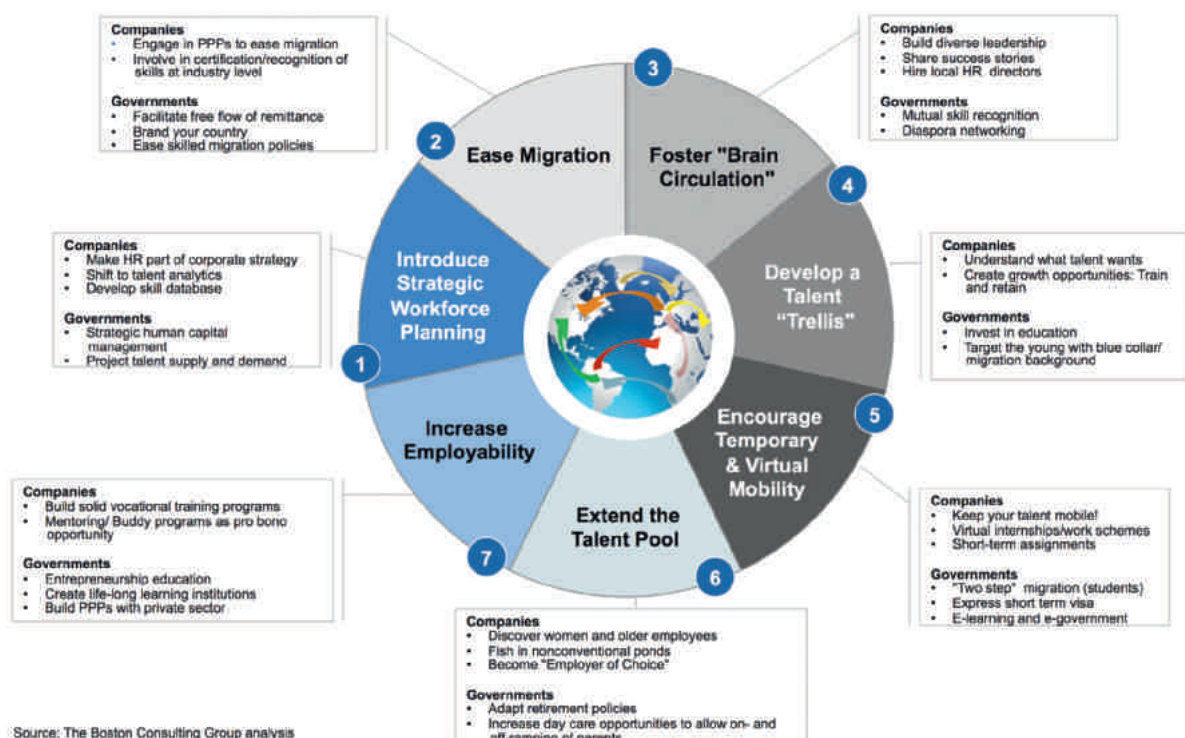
Companies
- Engage in PPPs to ease migration
- Involve in certification/recognition of skills at industry level

Governments
- Facilitate free flow of remittance
- Brand your country
- Ease skilled migration policies

Companies
- Build diverse leadership
- Share success stories
- Hire local HR directors

Governments
- Mutual skill recognition
- Diaspora networking

3
Foster "Brain Circulation"

2
Ease Migration

4
Develop a Talent "Trellis"

Companies
- Make HR part of corporate strategy
- Shift to talent analytics
- Develop skill database

Governments
- Strategic human capital management
- Project talent supply and demand

Introduce Strategic Workforce Planning

1

Companies
- Understand what talent wants
- Create growth opportunities: Train and retain

Governments
- Invest in education
- Target the young with blue collar/ migration background

Increase Employability

Encourage Temporary & Virtual Mobility

5

Extend the Talent Pool

Companies
- Build solid vocational training programs
- Mentoring/ Buddy programs as pro bono opportunity

Governments
- Entrepreneurship education
- Create life-long learning institutions
- Build PPPs with private sector

7

6

Companies
- Keep your talent mobile!
- Virtual internships/work schemes
- Short-term assignments

Governments
- "Two step" migration (students)
- Express short term visa
- E-learning and e-government

Companies
- Discover women and older employees
- Fish in nonconventional ponds
- Become "Employer of Choice"

Governments
- Adapt retirement policies
- Increase day care opportunities to allow on- and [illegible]

Source: The Boston Consulting Group analysis